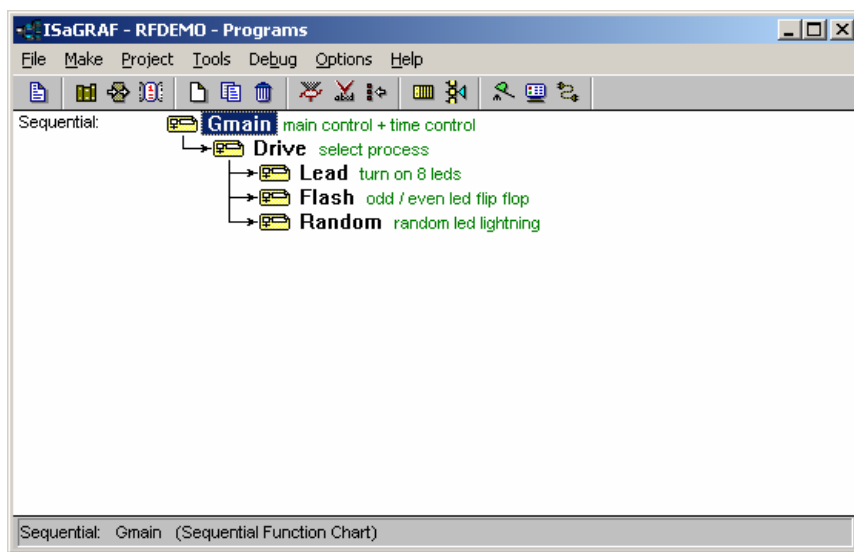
ISaGRAF - RFDEMO - Programs

File Make Project Tools Debug Options Help

Sequential:

Gmain main control + time control

Drive select process

Lead turn on 8 leds

Flash odd / even led flip flop

Random random led lightning

Sequential: Gmain (Sequential Function Chart)